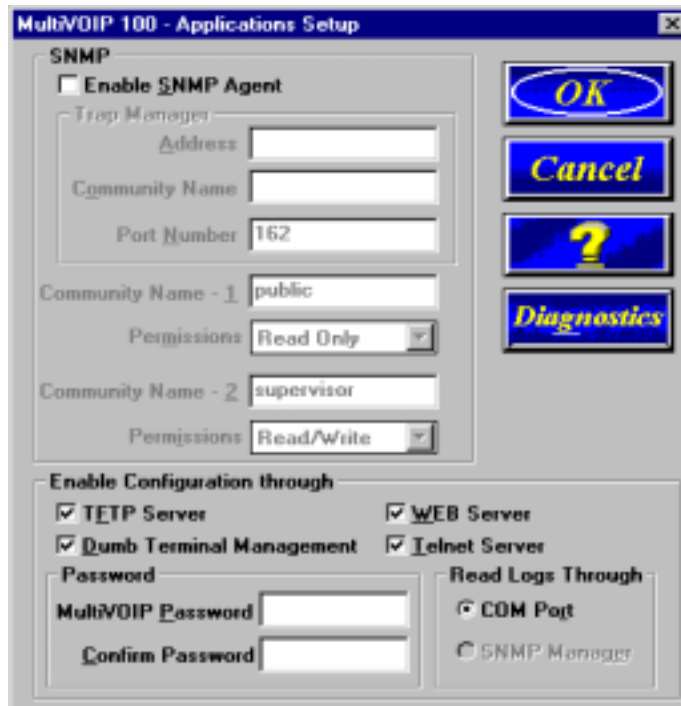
MultiVOIP 100 - Applications Setup

SNMP

Enable SNMP Agent

Trap Manager

Address

Community Name

Port Number 162

Community Name - 1 public

Permissions Read Only

Community Name - 2 supervisor

Permissions Read/Write

OK

Cancel

?

Diagnostics

Enable Configuration through

TFTP Server

WEB Server

Dumb Terminal Management

Telnet Server

Password

MultiVOIP Password

Confirm Password

Read Logs Through

COM Port

SNMP Manager